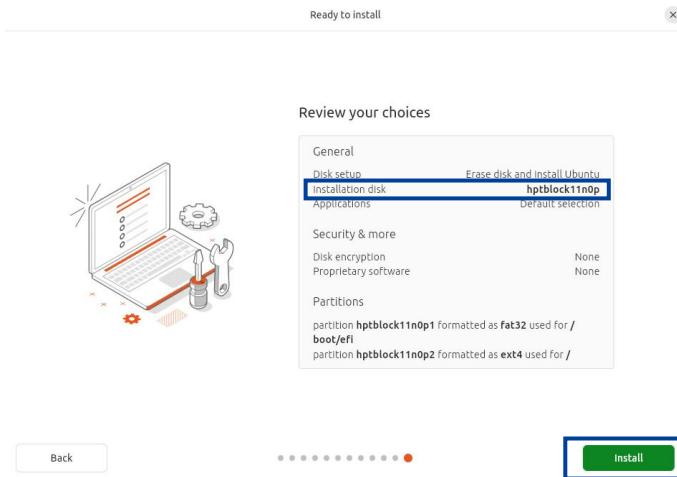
Ready to install

Review your choices

General

| | |
|---|---|
| Disk setup | Erase disk and install Ubuntu |
| Installation disk | hptblock11n0p |
| Applications | Default selection |

Security & more

| | |
|---|---|
| Disk encryption | None |
| Proprietary software | None |

Partitions

partition hptblock11n0p1 formatted as fat32 used for /boot/efi
partition hptblock11n0p2 formatted as ext4 used for /

Back

Install